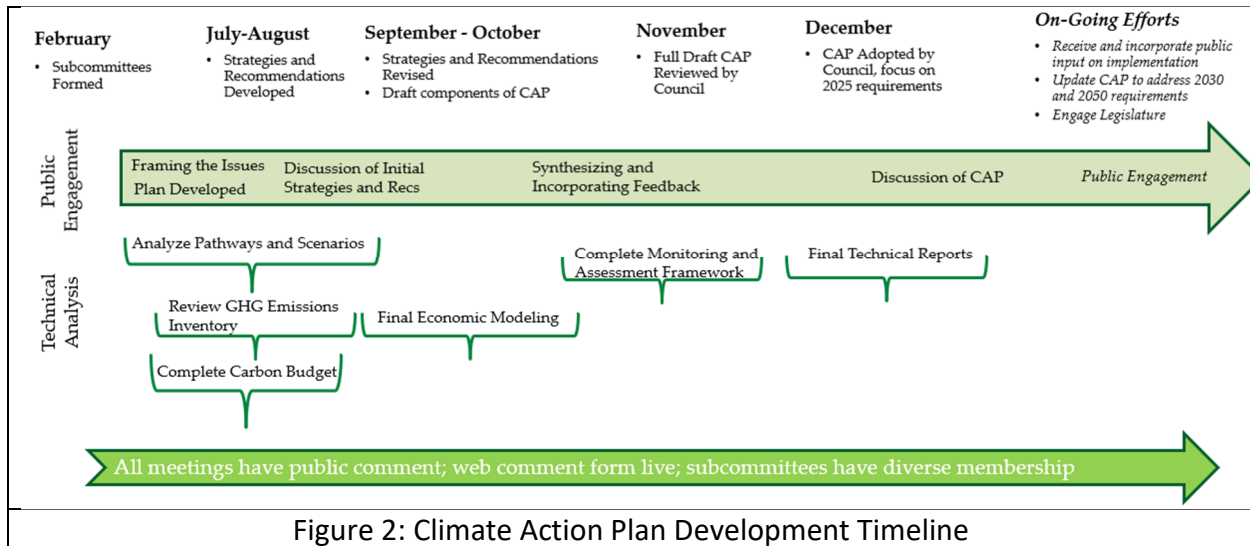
February
• Subcommittees Formed

July-August
• Strategies and Recommendations Developed

September - October
• Strategies and Recommendations Revised
• Draft components of CAP

November
• Full Draft CAP Reviewed by Council

December
• CAP Adopted by Council, focus on 2025 requirements

On-Going Efforts
• Receive and incorporate public input on implementation
• Update CAP to address 2030 and 2050 requirements
• Engage Legislature

Public Engagement

Framing the Issues
Plan Developed

Discussion of Initial Strategies and Recs

Synthesizing and Incorporating Feedback

Discussion of CAP

Public Engagement

Technical Analysis

Analyze Pathways and Scenarios

Review GHG Emissions Inventory

Complete Carbon Budget

Final Economic Modeling

Complete Monitoring and Assessment Framework

Final Technical Reports

All meetings have public comment; web comment form live; subcommittees have diverse membership

Figure 2: Climate Action Plan Development Timeline